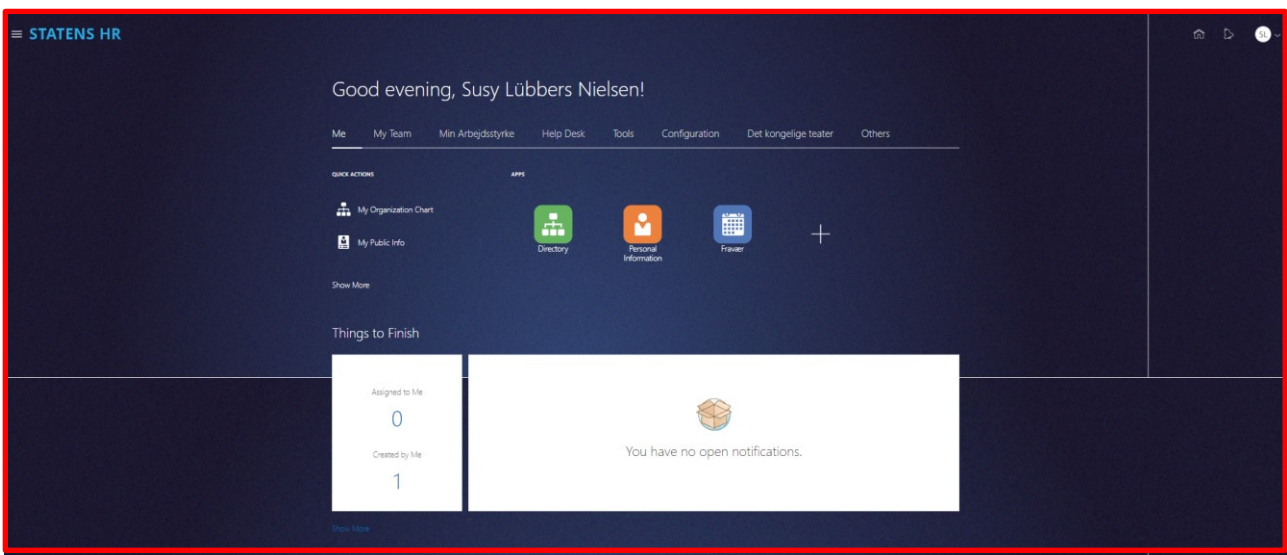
STATENS HR

SL

Good evening, Susy Lübbers Nielsen!

Me My Team Min Arbejdsstyrke Help Desk Tools Configuration Det kongelige teater Others

QUICK ACTIONS

My Organization Chart

My Public Info

Show More

APPS

Directory

Personal Information

Fravær

Things to Finish

Assigned to Me

0

Created by Me

1

You have no open notifications.

Show More